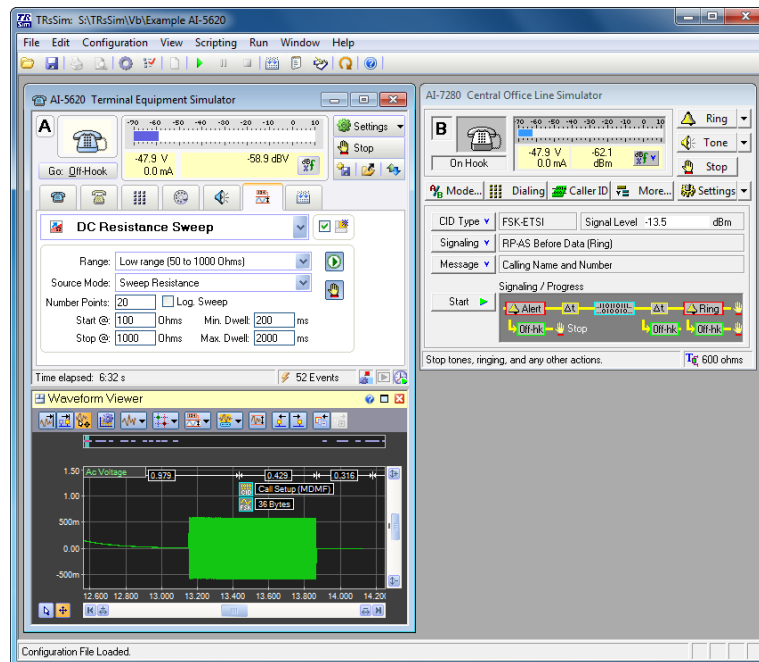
TRsSim: S:\TRsSim\Vb\Example AI-5620

File Edit Configuration View Scripting Run Window Help

AI-5620 Terminal Equipment Simulator

A

Go: Off-Hook

-70 -60 -50 -40 -30 -20 -10 0 10

-47.9 V
0.0 mA

-58.9 dBV

Settings

Stop

DC Resistance Sweep

Range: Low range (50 to 1000 Ohms)

Source Mode: Sweep Resistance

Number Points: 20 Log. Sweep

Start @: 100 Ohms Min. Dwell: 200 ms

Stop @: 1000 Ohms Max. Dwell: 2000 ms

Time elapsed: 6:32 s 52 Events

Waveform Viewer

1.50 Ac Voltage 0.979 0.429 0.316

1.00

500m

0.00

-500m

CID Call Setup (MDMF)

FSK 36 Bytes

12.800 12.800 13.000 13.200 13.400 13.600 13.800 14.000 14.20

AI-7280 Central Office Line Simulator

B

On Hook

-70 -60 -50 -40 -30 -20 -10 0 10

-47.9 V
0.0 mA

-62.1
dBm

Ring

Tone

Stop

Mode... Dialing Caller ID More... Settings

CID Type FSK-ETSI Signal Level -13.5 dBm

Signaling RP-AS Before Data (Ring)

Message Calling Name and Number

Signaling / Progress

Start

Alert Δt Δt Ring

Off-hk Stop Off-hk Off-hk

Stop tones, ringing, and any other actions. 600 ohms

Configuration File Loaded.